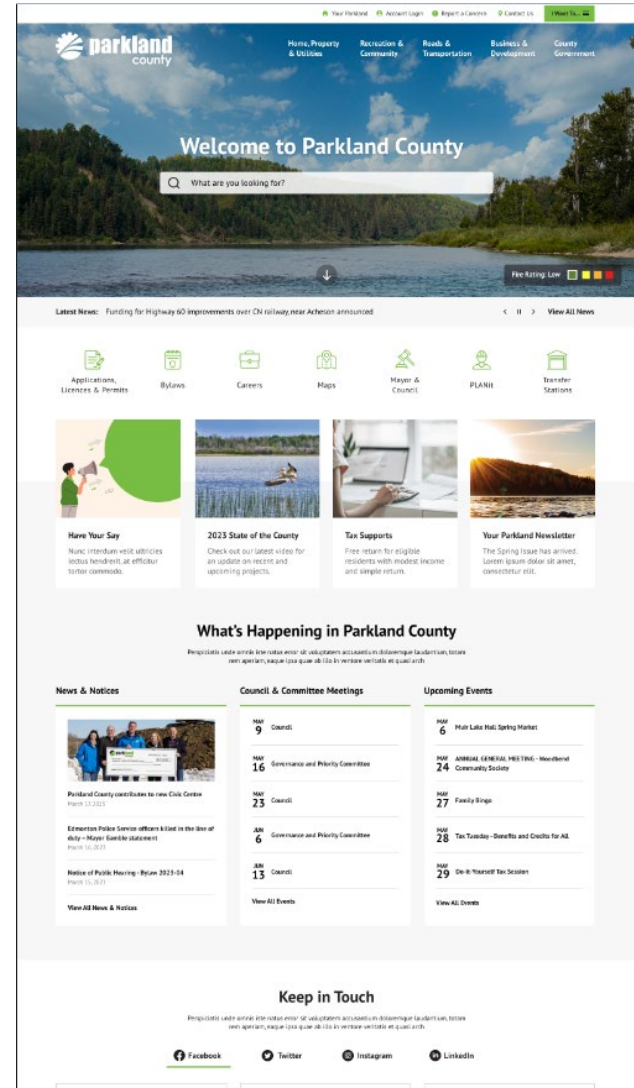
Your Parkland Account Login Report a Concern Contact Us I Want To...

parkland county

Home, Property & Utilities Recreation & Community Roads & Transportation Business & Development County Government

Welcome to Parkland County

What are you looking for?

Fire Rating: Low

Latest News: Funding for Highway 60 improvements over CN railway near Acheson announced

View All News

Applications, Licences & Permits
Bylaws
Careers
Maps
Mayor & Council
PLANit
Transfer Stations

Have Your Say
Nunc interdum velit ultricies lectus hendrerit, at efficitur tortor commodo.

2023 State of the County
Check out our latest video for an update on recent and upcoming projects.

Tax Supports
Free return for eligible residents with modest income and simple return.

Your Parkland Newsletter
The Spring Issue has arrived. Lorem ipsum dolor sit amet, consectetur elit.

What's Happening in Parkland County

Perspiciatis unde omnis iste natus error sit voluptatem accusantium doloremque laudantium, totam rem aperiam, eaque ipsa quae ab illo inventore veritatis et quasi arch

News & Notices

Parkland County contributes to new Civic Centre
March 17, 2023

Edmonton Police Service officers killed in the line of duty – Mayor Gamble statement
March 16, 2023

Notice of Public Hearing - Bylaw 2023-04
March 15, 2023

View All News & Notices

Council & Committee Meetings

MAY 9 Council
MAY 16 Governance and Priority Committee
MAY 23 Council
JUN 6 Governance and Priority Committee
JUN 13 Council

View All Events

Upcoming Events

MAY 6 Muir Lake Hall Spring Market
MAY 24 ANNUAL GENERAL MEETING - Woodbend Community Society
MAY 27 Family Bingo
MAY 28 Tax Tuesday - Benefits and Credits for All
MAY 29 Do-It-Yourself Tax Session

View All Events

Keep in Touch

Perspiciatis unde omnis iste natus error sit voluptatem accusantium doloremque laudantium, totam rem aperiam, eaque ipsa quae ab illo inventore veritatis et quasi arch

Facebook Twitter Instagram LinkedIn